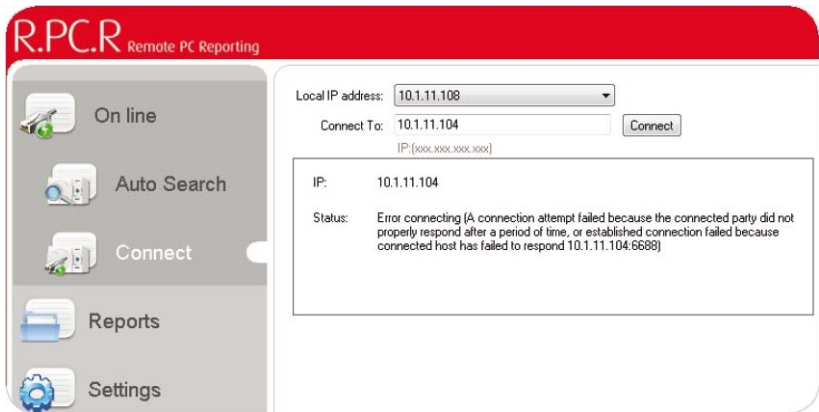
R.PC.R Remote PC Reporting

On line

Auto Search

Connect

Reports

Settings

Local IP address: 10.1.11.108

Connect To: 10.1.11.104 Connect

IP:(xxx.xxx.xxx.xxx)

IP: 10.1.11.104

Status: Error connecting (A connection attempt failed because the connected party did not properly respond after a period of time, or established connection failed because connected host has failed to respond 10.1.11.104:6688)